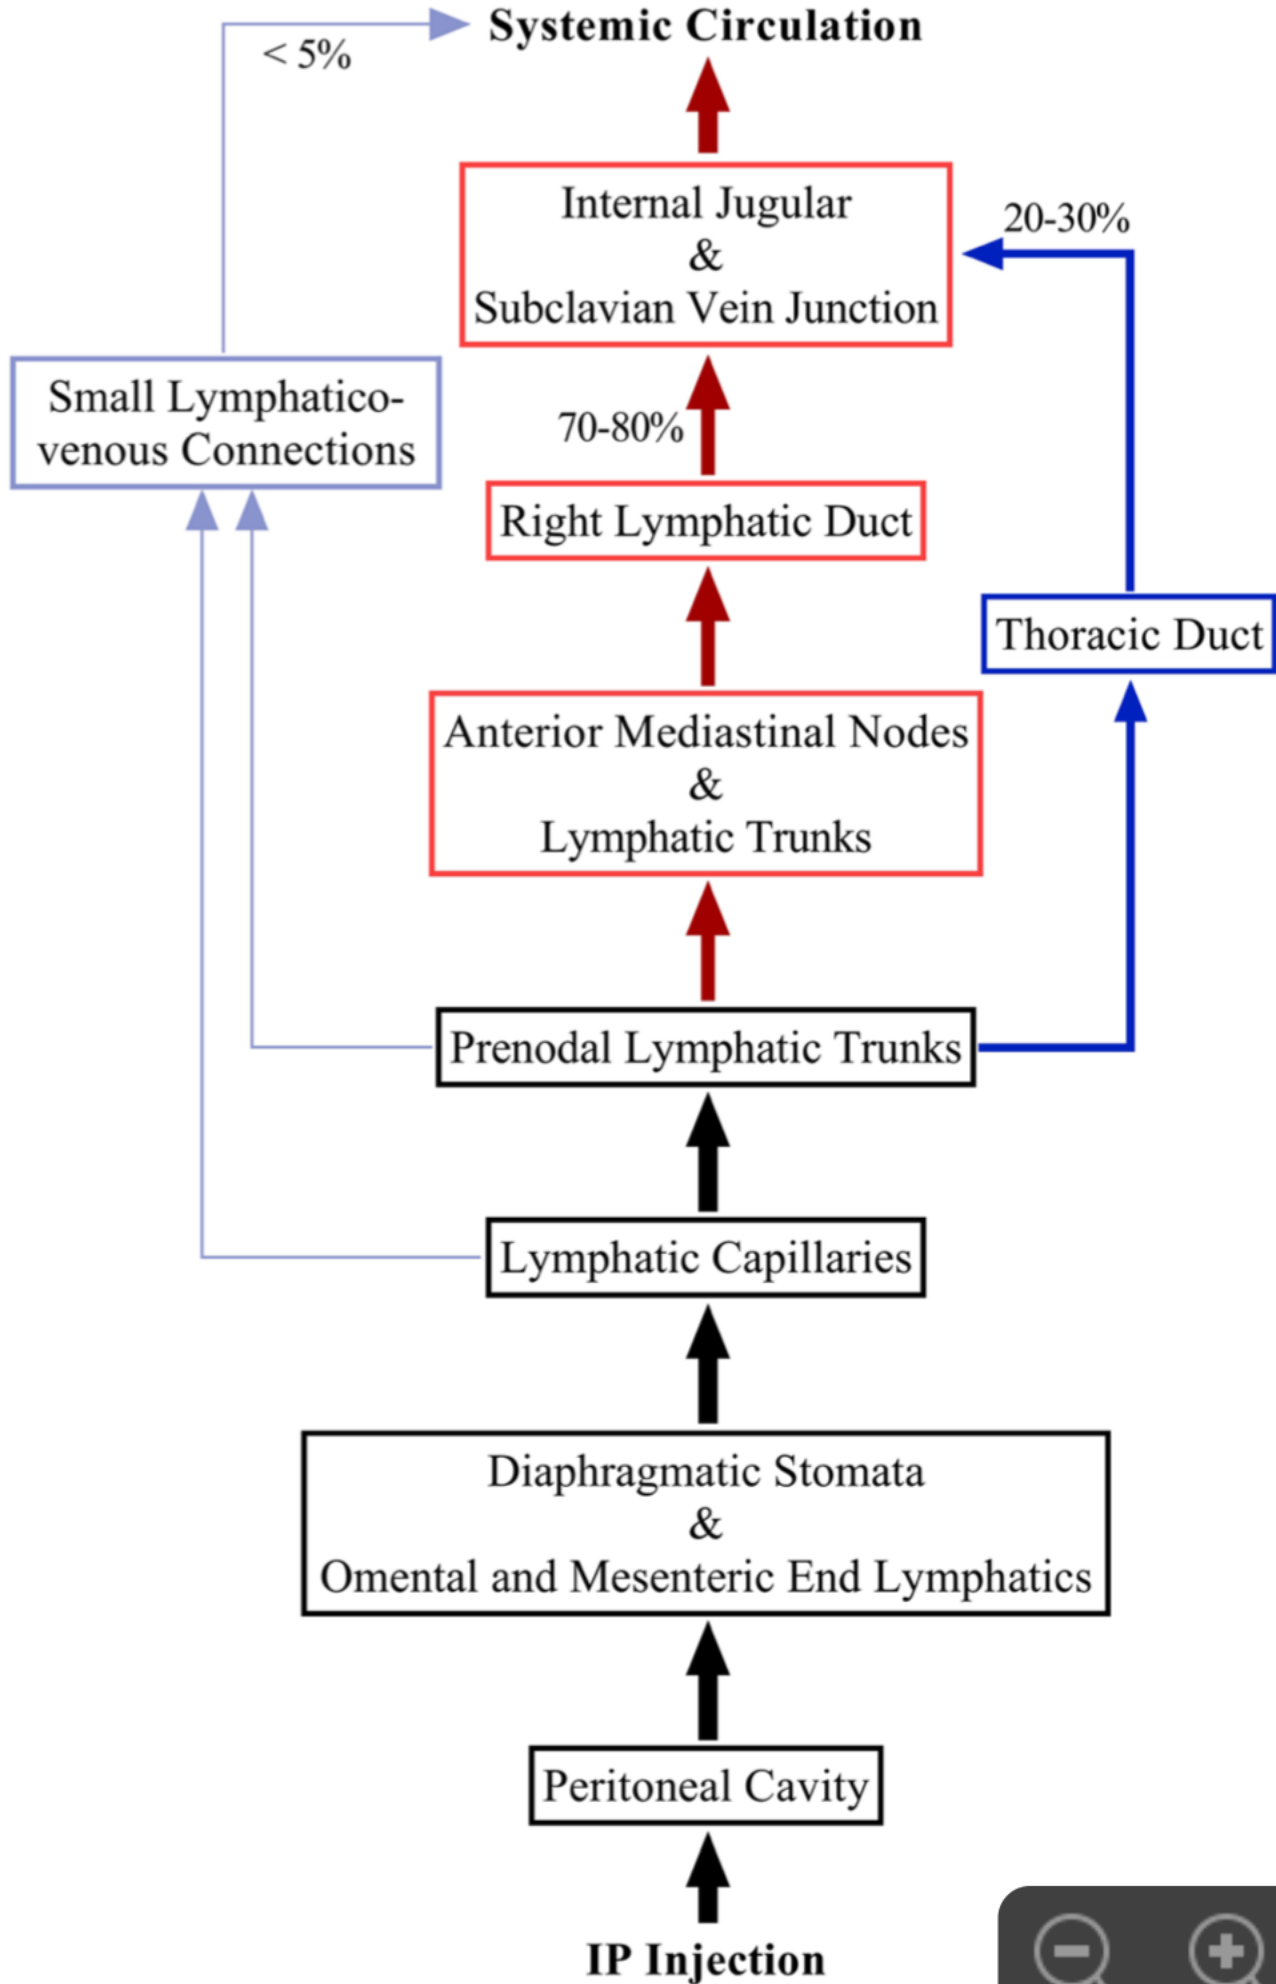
Systemic Circulation

< 5%

Internal Jugular
&
Subclavian Vein Junction

20-30%

Small Lymphatico-venous Connections

70-80%

Right Lymphatic Duct

Thoracic Duct

Anterior Mediastinal Nodes
&
Lymphatic Trunks

Prenodal Lymphatic Trunks

Lymphatic Capillaries

Diaphragmatic Stomata
&
Omental and Mesenteric End Lymphatics

Peritoneal Cavity

IP Injection